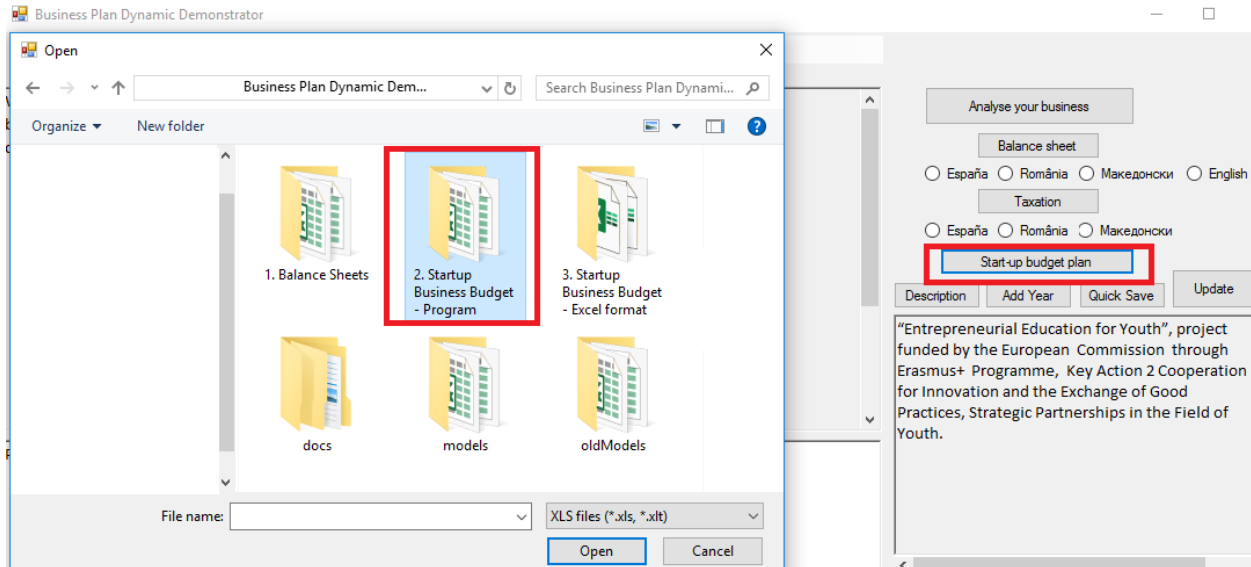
Business Plan Dynamic Demonstrator

Open

Business Plan Dynamic Dem...

Search Business Plan Dynami...

Organize ▾

New folder

1. Balance Sheets

2. Startup Business Budget - Program

3. Startup Business Budget - Excel format

docs

models

oldModels

File name:

XLS files (*.xls, *.xlt)

Open

Cancel

Analyse your business

Balance sheet

España România Македонски English

Taxation

España România Македонски

Start-up budget plan

Description

Add Year

Quick Save

Update

“Entrepreneurial Education for Youth”, project funded by the European Commission through Erasmus+ Programme, Key Action 2 Cooperation for Innovation and the Exchange of Good Practices, Strategic Partnerships in the Field of Youth.